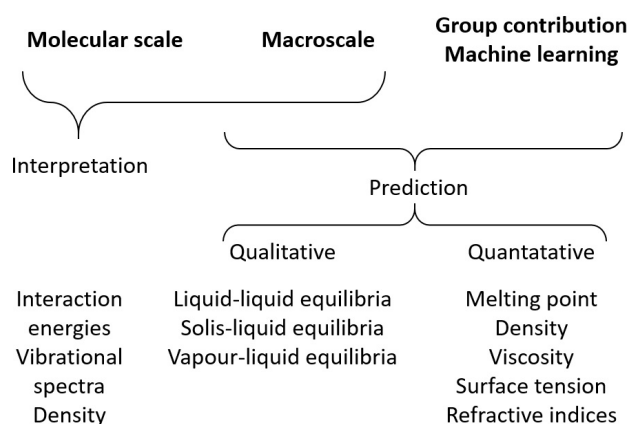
Molecular scale

Macroscale

Group contribution
Machine learning

Interpretation

Prediction

Qualitative

Quantatative

Interaction energies
Vibrational spectra
Density

Liquid-liquid equilibria
Solis-liquid equilibria
Vapour-liquid equilibria

Melting point
Density
Viscosity
Surface tension
Refractive indices